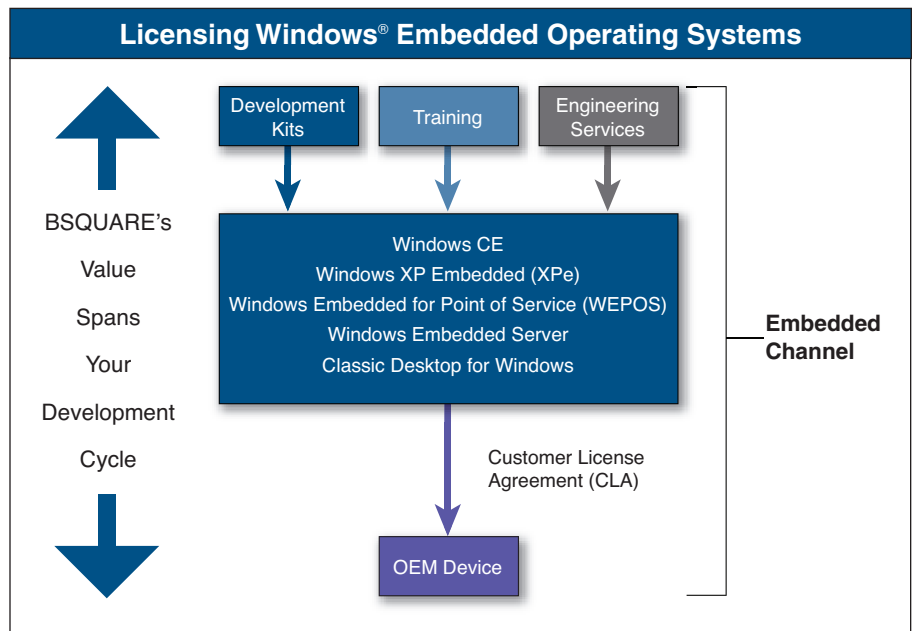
Licensing Windows® Embedded Operating Systems

BSQUARE's Value Spans Your Development Cycle

Development Kits

Training

Engineering Services

Windows CE
Windows XP Embedded (XPe)
Windows Embedded for Point of Service (WEPOS)
Windows Embedded Server
Classic Desktop for Windows

Customer License Agreement (CLA)

OEM Device

Embedded Channel